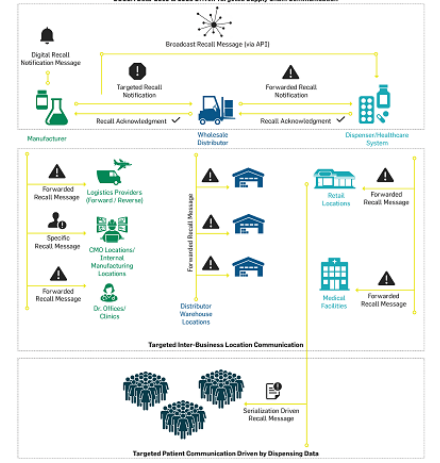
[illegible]

Broadcast Recall Message (via API)

Digital Recall Notification Message

Targeted Recall Notification

Forwarded Recall Notification

Recall Acknowledgment

Recall Acknowledgment

Manufacturer

Wholesale Distributor

Dispenser/Healthcare System

Forwarded Recall Message

Logistics Providers (Forward / Reverse)

Specific Recall Message

CMO Locations/ Internal Manufacturing Locations

Forwarded Recall Message

Dr. Offices/ Clinics

Forwarded Recall Message

Distributor Warehouse Locations

Retail Locations

Forwarded Recall Message

Medical Facilities

Forwarded Recall Message

Targeted Inter-Business Location Communication

Serialization Driven Recall Message

Targeted Patient Communication Driven by Dispensing Data